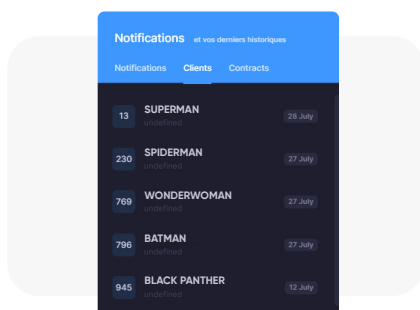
Notifications et vos derniers historiques

Notifications Clients Contracts

13 SUPERMAN undefined 28 July

230 SPIDERMAN undefined 27 July

769 WONDERWOMAN undefined 27 July

796 BATMAN undefined 27 July

945 BLACK PANTHER undefined 12 July